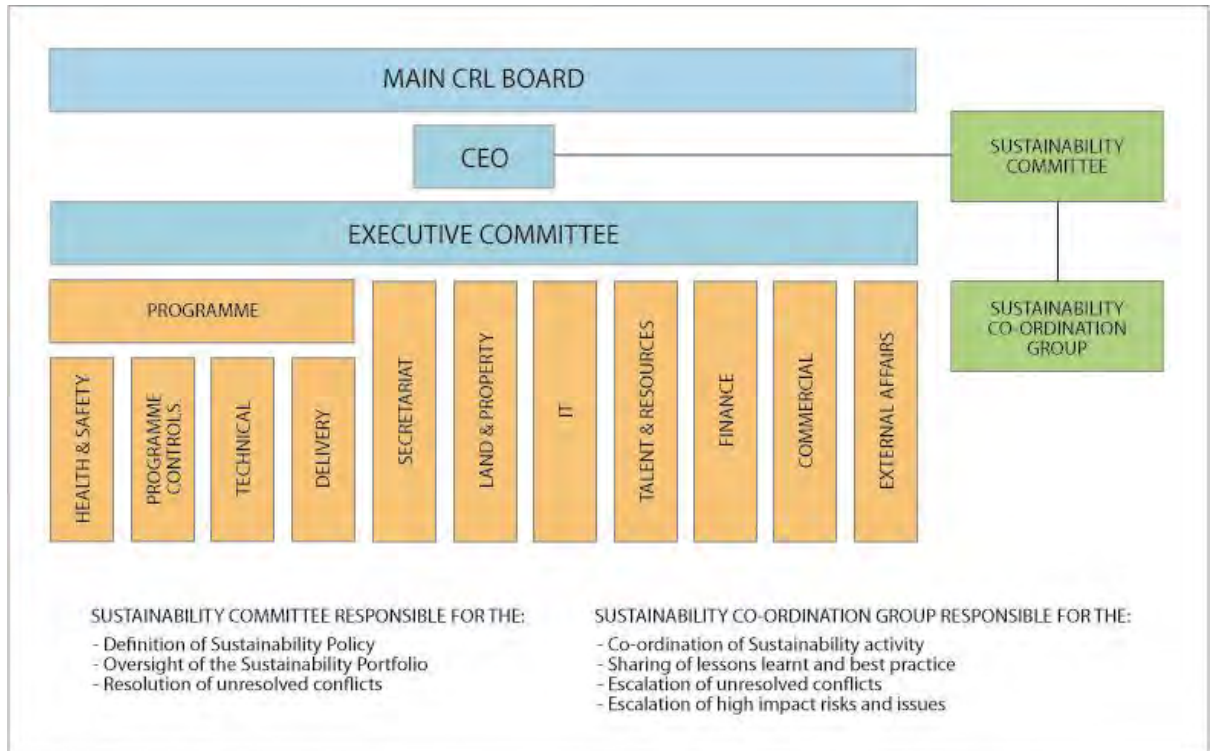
MAIN CRL BOARD

CEO

SUSTAINABILITY COMMITTEE

EXECUTIVE COMMITTEE

SUSTAINABILITY CO-ORDINATION GROUP

PROGRAMME

HEALTH & SAFETY

PROGRAMME CONTROLS

TECHNICAL

DELIVERY

SECRETARIAT

LAND & PROPERTY

IT

TALENT & RESOURCES

FINANCE

COMMERCIAL

EXTERNAL AFFAIRS

SUSTAINABILITY COMMITTEE RESPONSIBLE FOR THE:
- Definition of Sustainability Policy
- Oversight of the Sustainability Portfolio
- Resolution of unresolved conflicts

SUSTAINABILITY CO-ORDINATION GROUP RESPONSIBLE FOR THE:
- Co-ordination of Sustainability activity
- Sharing of lessons learnt and best practice
- Escalation of unresolved conflicts
- Escalation of high impact risks and issues